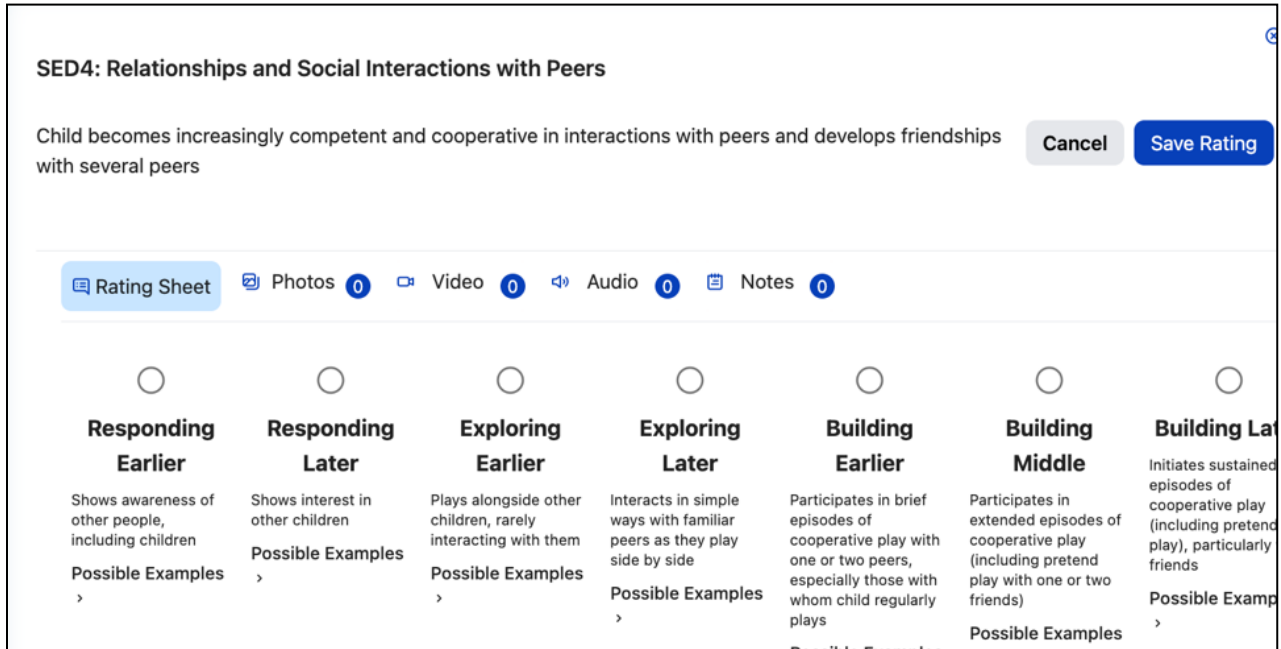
SED4: Relationships and Social Interactions with Peers

Child becomes increasingly competent and cooperative in interactions with peers and develops friendships with several peers

Cancel

Save Rating

Rating Sheet

Photos 0

Video 0

Audio 0

Notes 0

Responding Earlier

Shows awareness of other people, including children

Possible Examples ›

Responding Later

Shows interest in other children

Possible Examples ›

Exploring Earlier

Plays alongside other children, rarely interacting with them

Possible Examples ›

Exploring Later

Interacts in simple ways with familiar peers as they play side by side

Possible Examples ›

Building Earlier

Participates in brief episodes of cooperative play with one or two peers, especially those with whom child regularly plays

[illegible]

Building Middle

Participates in extended episodes of cooperative play (including pretend play with one or two friends)

Possible Examples

Building La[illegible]

Initiates sustained episodes of cooperative play (including pretend play), particularly friends

Possible Examp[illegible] ›